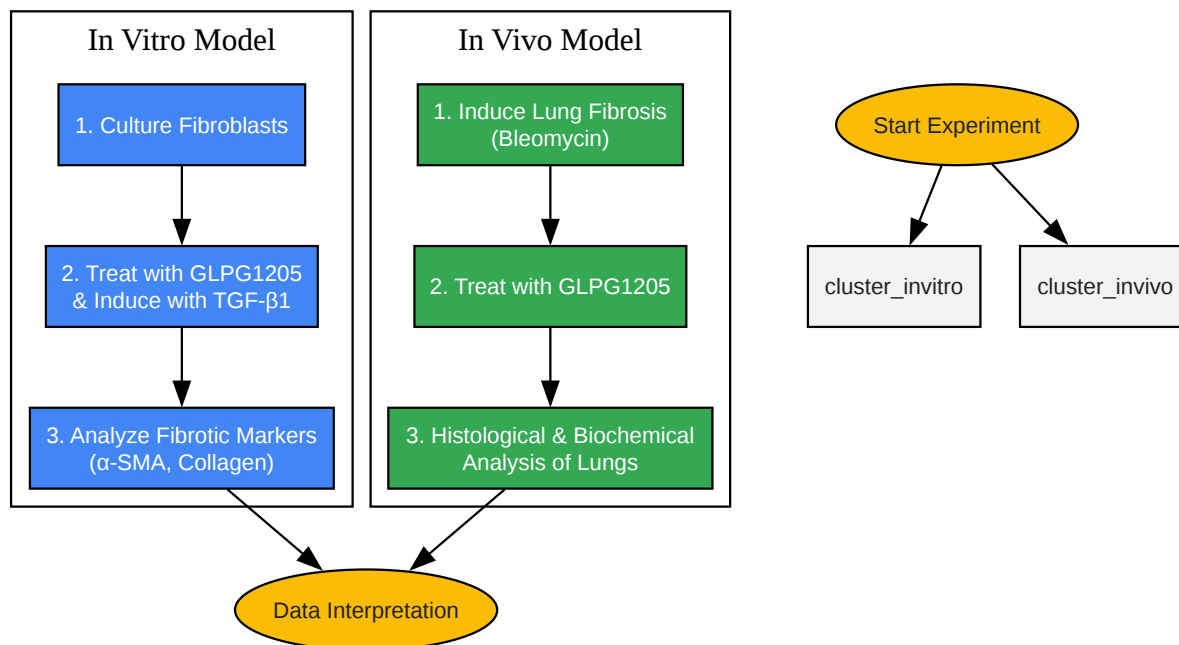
In Vitro Model

1. Culture Fibroblasts

2. Treat with GLPG1205 & Induce with TGF-β1

3. Analyze Fibrotic Markers (α-SMA, Collagen)

In Vivo Model

1. Induce Lung Fibrosis (Bleomycin)

2. Treat with GLPG1205

3. Histological & Biochemical Analysis of Lungs

Start Experiment

cluster_invitro

cluster_invivo

Data Interpretation